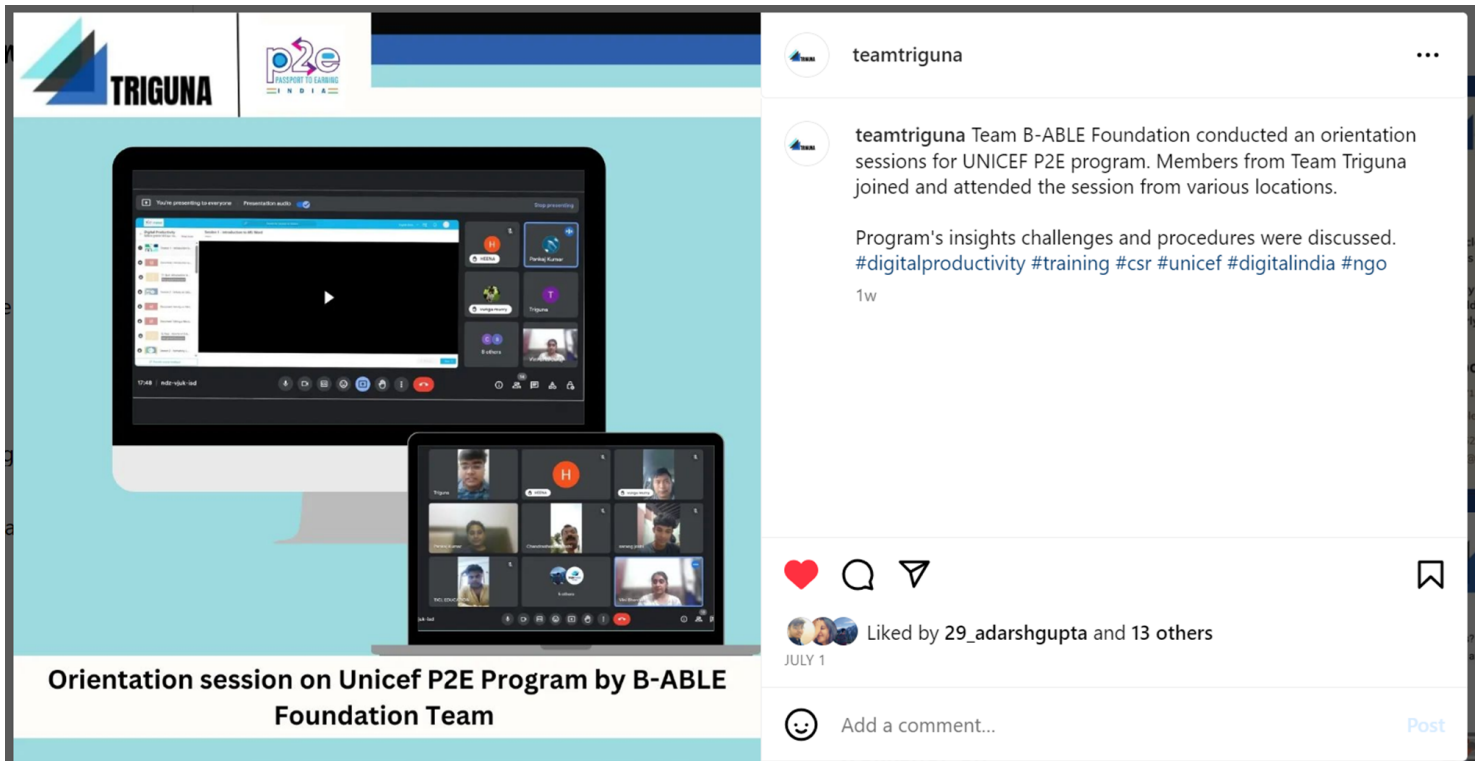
TRIGUNA

p2e
PASSPORT TO EARNING
INDIA

You're presenting to everyone
Presentation audio
Stop presenting

HEENA
Pankaj Kumar
Triguna
8 others

17:48 | ndz-vjuk-iad

Triguna
HEENA

Orientation session on Unicef P2E Program by B-ABLE Foundation Team

teamtriguna

teamtriguna Team B-ABLE Foundation conducted an orientation sessions for UNICEF P2E program. Members from Team Triguna joined and attended the session from various locations.

Program's insights challenges and procedures were discussed. #digitalproductivity #training #csr #unicef #digitalindia #ngo

1w

Liked by 29_adarshgupta and 13 others
JULY 1

Add a comment...
Post